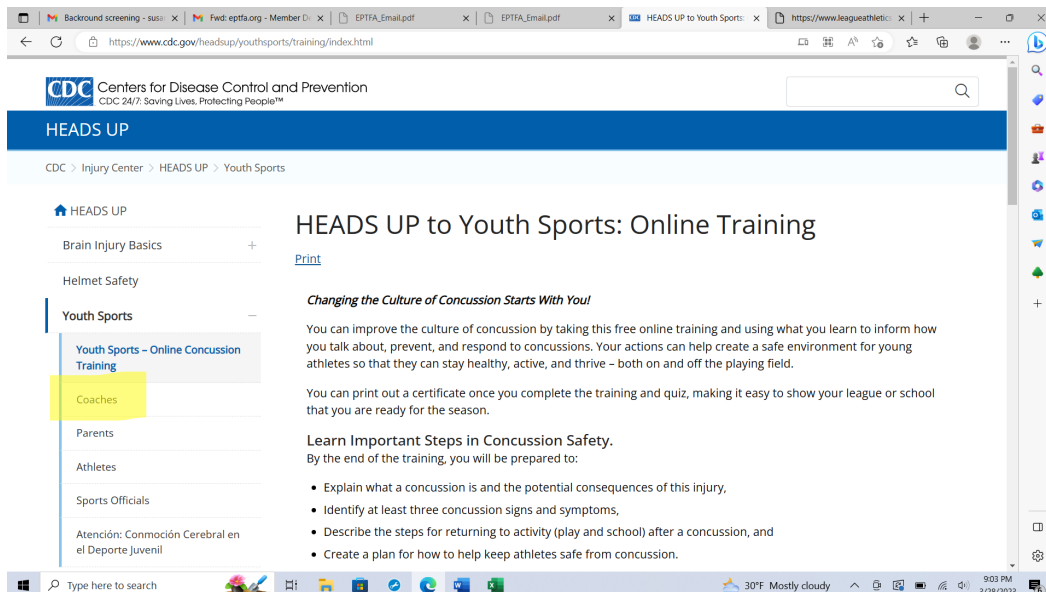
Backround screening - susa | Fwd: eptfa.org - Member D | EPTFA_Email.pdf | EPTFA_Email.pdf | HEADS UP to Youth Sports | https://www.leagueathletic

https://www.cdc.gov/headsup/youthsports/training/index.html

CDC Centers for Disease Control and Prevention
CDC 24/7: Saving Lives, Protecting People™

HEADS UP

CDC > Injury Center > HEADS UP > Youth Sports

HEADS UP

Brain Injury Basics +

Helmet Safety

Youth Sports −

Youth Sports – Online Concussion Training

Coaches

Parents

Athletes

Sports Officials

Atención: Conmoción Cerebral en el Deporte Juvenil

HEADS UP to Youth Sports: Online Training

Print

*Changing the Culture of Concussion Starts With You!*

You can improve the culture of concussion by taking this free online training and using what you learn to inform how you talk about, prevent, and respond to concussions. Your actions can help create a safe environment for young athletes so that they can stay healthy, active, and thrive – both on and off the playing field.

You can print out a certificate once you complete the training and quiz, making it easy to show your league or school that you are ready for the season.

Learn Important Steps in Concussion Safety.
By the end of the training, you will be prepared to:

- Explain what a concussion is and the potential consequences of this injury,
- Identify at least three concussion signs and symptoms,
- Describe the steps for returning to activity (play and school) after a concussion, and
- Create a plan for how to help keep athletes safe from concussion.

Type here to search

30°F Mostly cloudy

9:03 PM
3/28/2022